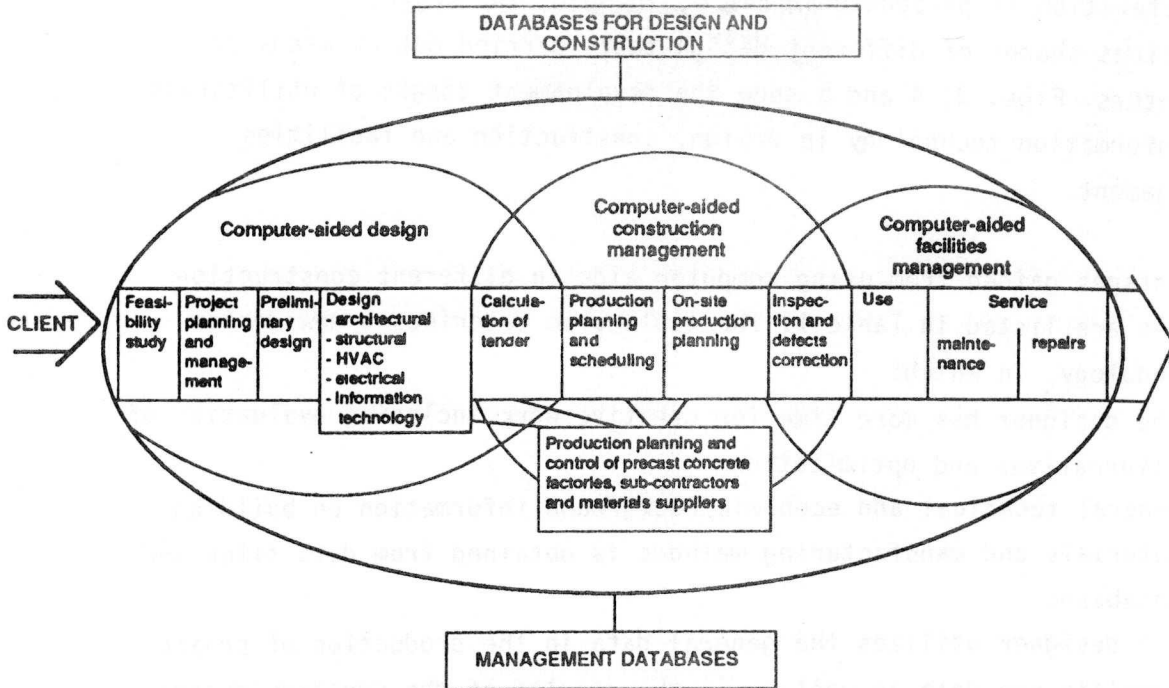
DATABASES FOR DESIGN AND CONSTRUCTION

Computer-aided design

Computer-aided construction management

Computer-aided facilities management

CLIENT

| Feasibility study | Project planning and management | Preliminary design | Design - architectural - structural - HVAC - electrical - information technology | Calculation of tender | Production planning and scheduling | On-site production planning | Inspection and defects correction | Use | Service maintenance repairs |
|---|---|---|---|---|---|---|---|---|---|

Production planning and control of precast concrete factories, sub-contractors and materials suppliers

MANAGEMENT DATABASES